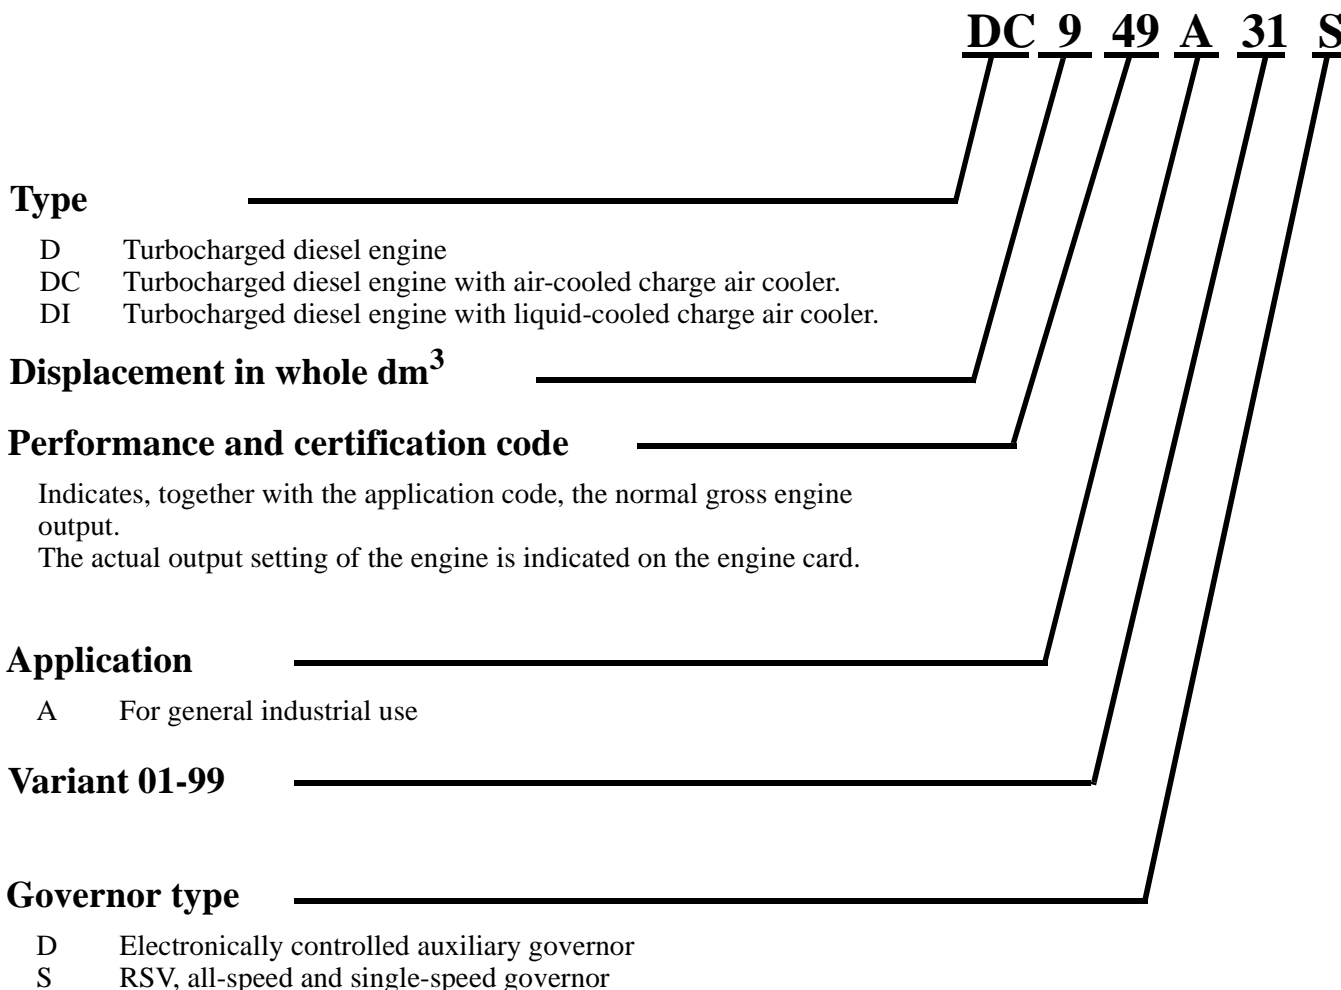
DC 9 49 A 31 S

Type

D Turbocharged diesel engine
DC Turbocharged diesel engine with air-cooled charge air cooler.
DI Turbocharged diesel engine with liquid-cooled charge air cooler.

Displacement in whole $dm^3$

Performance and certification code

Indicates, together with the application code, the normal gross engine output.
The actual output setting of the engine is indicated on the engine card.

Application

A For general industrial use

Variant 01-99

Governor type

D Electronically controlled auxiliary governor
S RSV, all-speed and single-speed governor